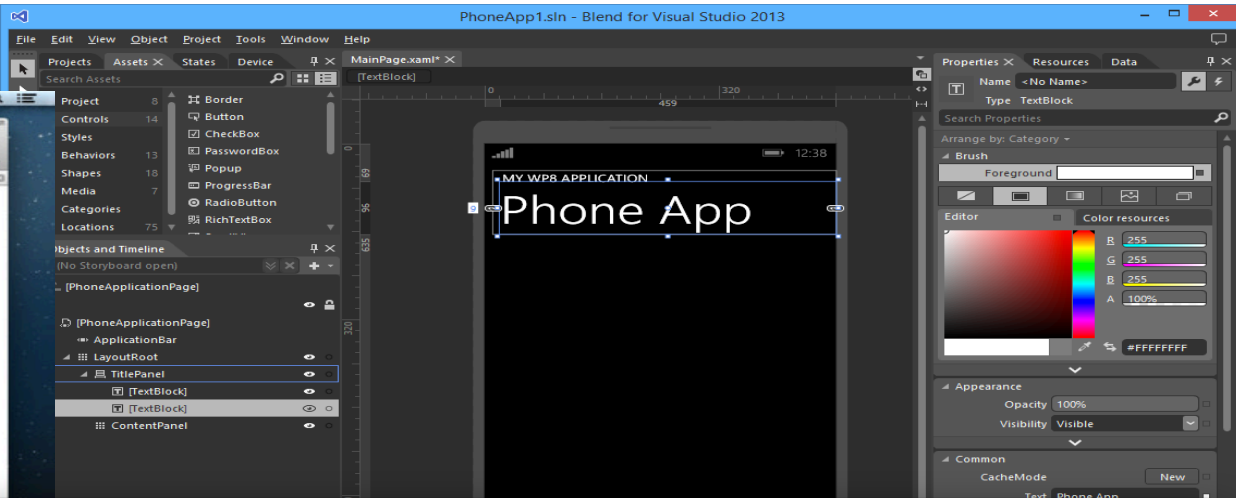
PhoneApp1.sln - Blend for Visual Studio 2013

File Edit View Object Project Tools Window Help

Projects Assets ✕ States Device

Search Assets

Project 8
Controls 14
Styles
Behaviors 13
Shapes 18
Media 7
Categories
Locations 75

Border
Button
CheckBox
PasswordBox
Popup
ProgressBar
RadioButton
RichTextBox

Objects and Timeline
(No Storyboard open)
[PhoneApplicationPage]
[PhoneApplicationPage]
ApplicationBar
LayoutRoot
TitlePanel
[TextBlock]
[TextBlock]
ContentPanel

MainPage.xaml* ✕
[TextBlock]
0 320 459
69 96 635 320
12:38
MY WP8 APPLICATION
Phone App

Properties ✕ Resources Data
Name <No Name>
Type TextBlock
Search Properties
Arrange by: Category
Brush
Foreground
Editor
Color resources
R 255
G 255
B 255
A 100%
#FFFFFFFF
Appearance
Opacity 100%
Visibility Visible
Common
CacheMode New
Text Phone App